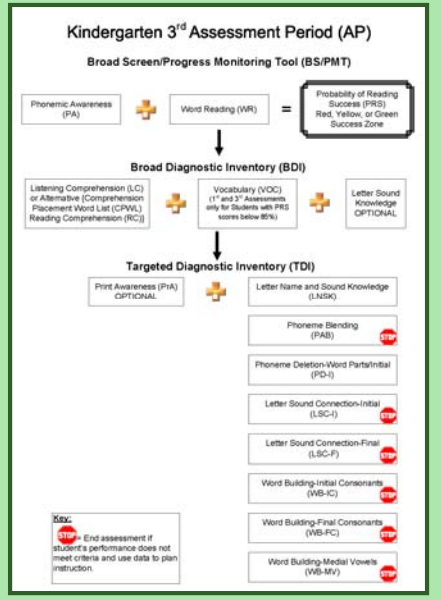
Kindergarten 3$^{rd}$ Assessment Period (AP)

Broad Screen/Progress Monitoring Tool (BS/PMT)

Phonemic Awareness (PA)

Word Reading (WR)

=

Probability of Reading Success (PRS) Red, Yellow, or Green Success Zone

Broad Diagnostic Inventory (BDI)

Listening Comprehension (LC) or Alternative (Comprehension Placement Word List (CPWL) Reading Comprehension (RC))

Vocabulary (VOC) (1$^{st}$ and 3$^{rd}$ Assessments only for Students with PRS scores below 85%)

Letter Sound Knowledge OPTIONAL

Targeted Diagnostic Inventory (TDI)

Print Awareness (PrA) OPTIONAL

Letter Name and Sound Knowledge (LNSK)

Phoneme Blending (PAB) STOP

Phoneme Deletion-Word Parts/Initial (PD-I) STOP

Letter Sound Connection-Initial (LSC-I) STOP

Letter Sound Connection-Final (LSC-F) STOP

Word Building-Initial Consonants (WB-IC) STOP

Word Building-Final Consonants (WB-FC) STOP

Word Building-Medial Vowels (WB-MV) STOP

Key:
STOP = End assessment if student's performance does not meet criteria and use data to plan instruction.